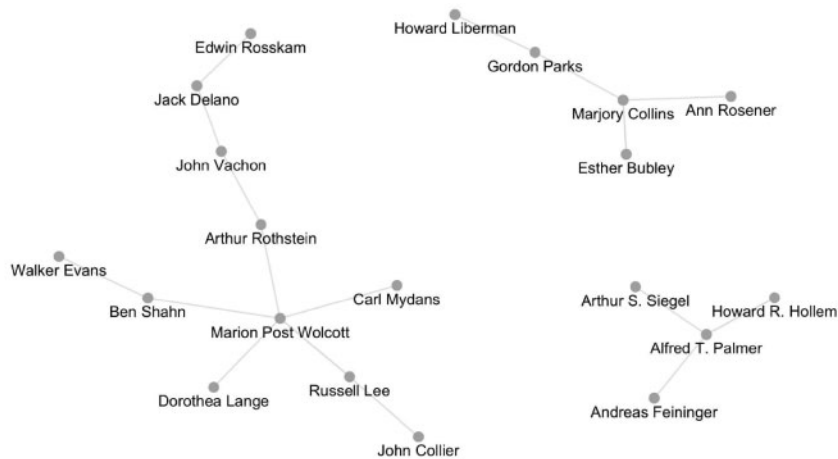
Edwin Rosskam
Jack Delano
John Vachon
Arthur Rothstein
Walker Evans
Ben Shahn
Carl Mydans
Marion Post Wolcott
Dorothea Lange
Russell Lee
John Collier

Howard Liberman
Gordon Parks
Marjory Collins
Ann Rosener
Esther Bubley

Arthur S. Siegel
Howard R. Hollem
Alfred T. Palmer
Andreas Feininger